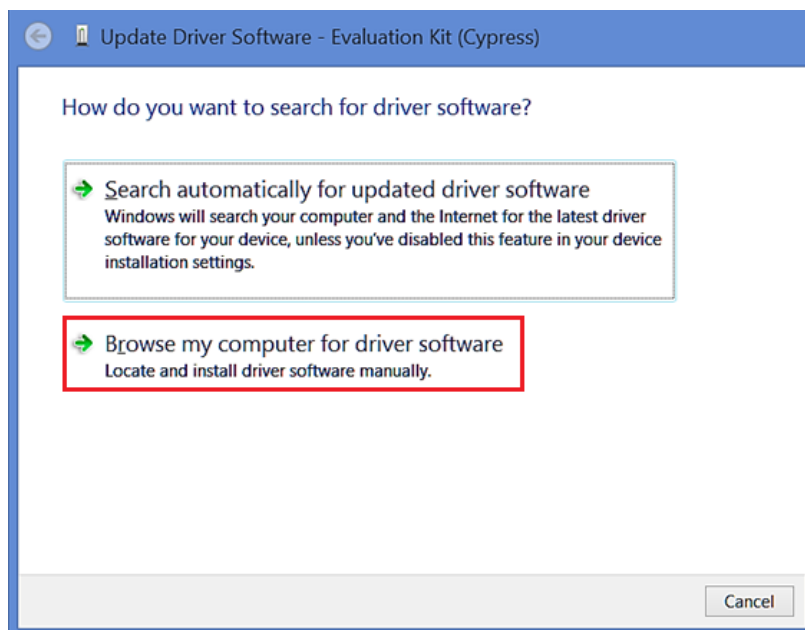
Update Driver Software - Evaluation Kit (Cypress)

How do you want to search for driver software?

Search automatically for updated driver software
Windows will search your computer and the Internet for the latest driver software for your device, unless you've disabled this feature in your device installation settings.

Browse my computer for driver software
Locate and install driver software manually.

Cancel